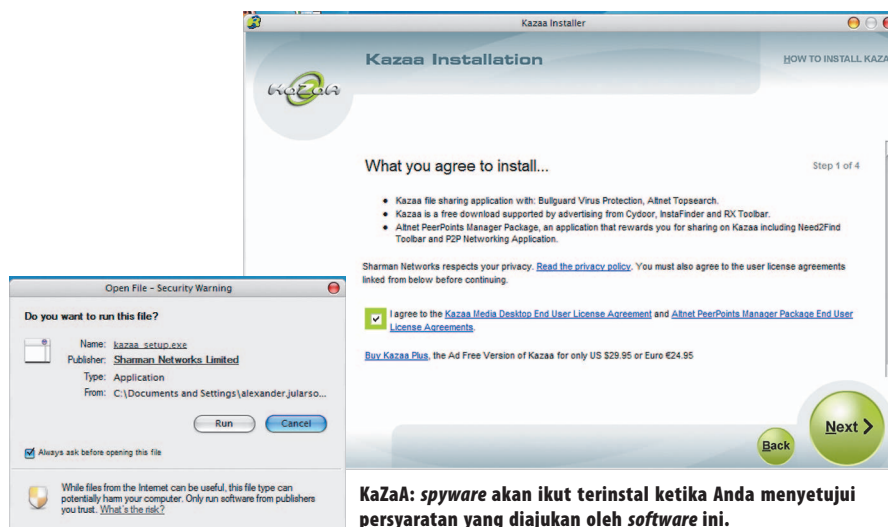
Kazaa Installer

KaZaA

Kazaa Installation

HOW TO INSTALL KAZA

What you agree to install...

Step 1 of 4

• Kazaa file sharing application with: Bullguard Virus Protection, Altnet Topsearch.
• Kazaa is a free download supported by advertising from Cydoor, InstaFinder and RX Toolbar.
• Altnet PeerPoints Manager Package, an application that rewards you for sharing on Kazaa including Need2Find Toolbar and P2P Networking Application.

Sharman Networks respects your privacy. Read the privacy policy. You must also agree to the user license agreements linked from below before continuing.

I agree to the Kazaa Media Desktop End User License Agreement and Altnet PeerPoints Manager Package End User License Agreements.

Buy Kazaa Plus, the Ad Free Version of Kazaa for only US $29.95 or Euro €24.95

Back

Next

Open File - Security Warning

Do you want to run this file?

Name: kazaa_setup.exe
Publisher: Sharman Networks Limited
Type: Application
From: C:\Documents and Settings\alexander.jularso...

Run

Cancel

Always ask before opening this file

While files from the Internet can be useful, this file type can potentially harm your computer. Only run software from publishers you trust. What's the risk?

KaZaA: *spyware* akan ikut terinstal ketika Anda menyetujui persyaratan yang diajukan oleh *software* ini.